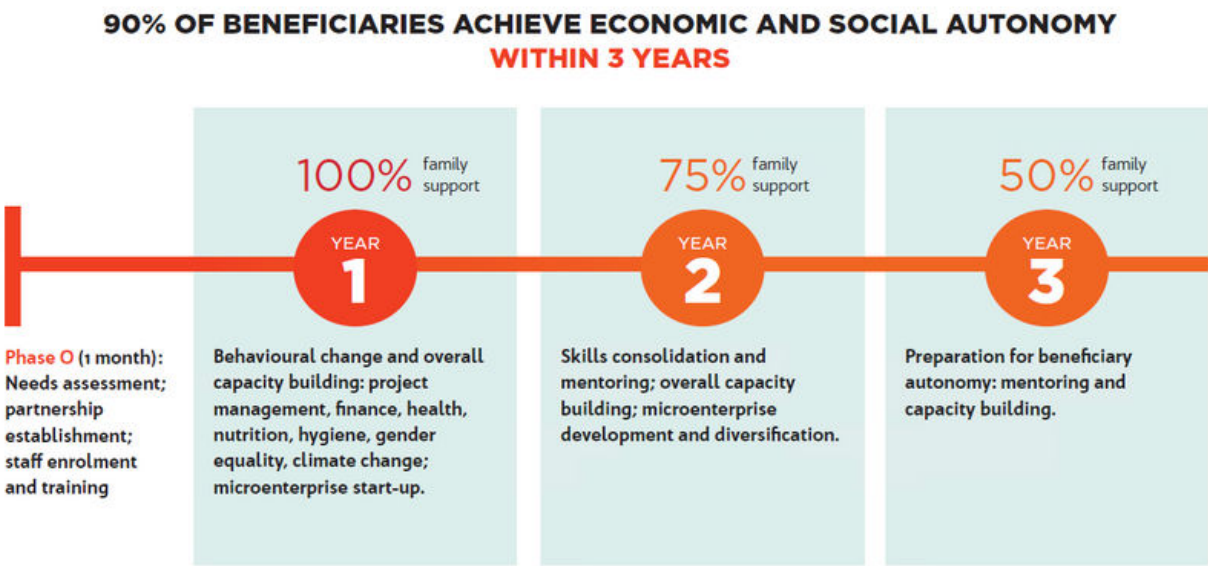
90% OF BENEFICIARIES ACHIEVE ECONOMIC AND SOCIAL AUTONOMY
WITHIN 3 YEARS

Phase O (1 month): Needs assessment; partnership establishment; staff enrolment and training

100% family support

YEAR
1

Behavioural change and overall capacity building: project management, finance, health, nutrition, hygiene, gender equality, climate change; microenterprise start-up.

75% family support

YEAR
2

Skills consolidation and mentoring; overall capacity building; microenterprise development and diversification.

50% family support

YEAR
3

Preparation for beneficiary autonomy: mentoring and capacity building.